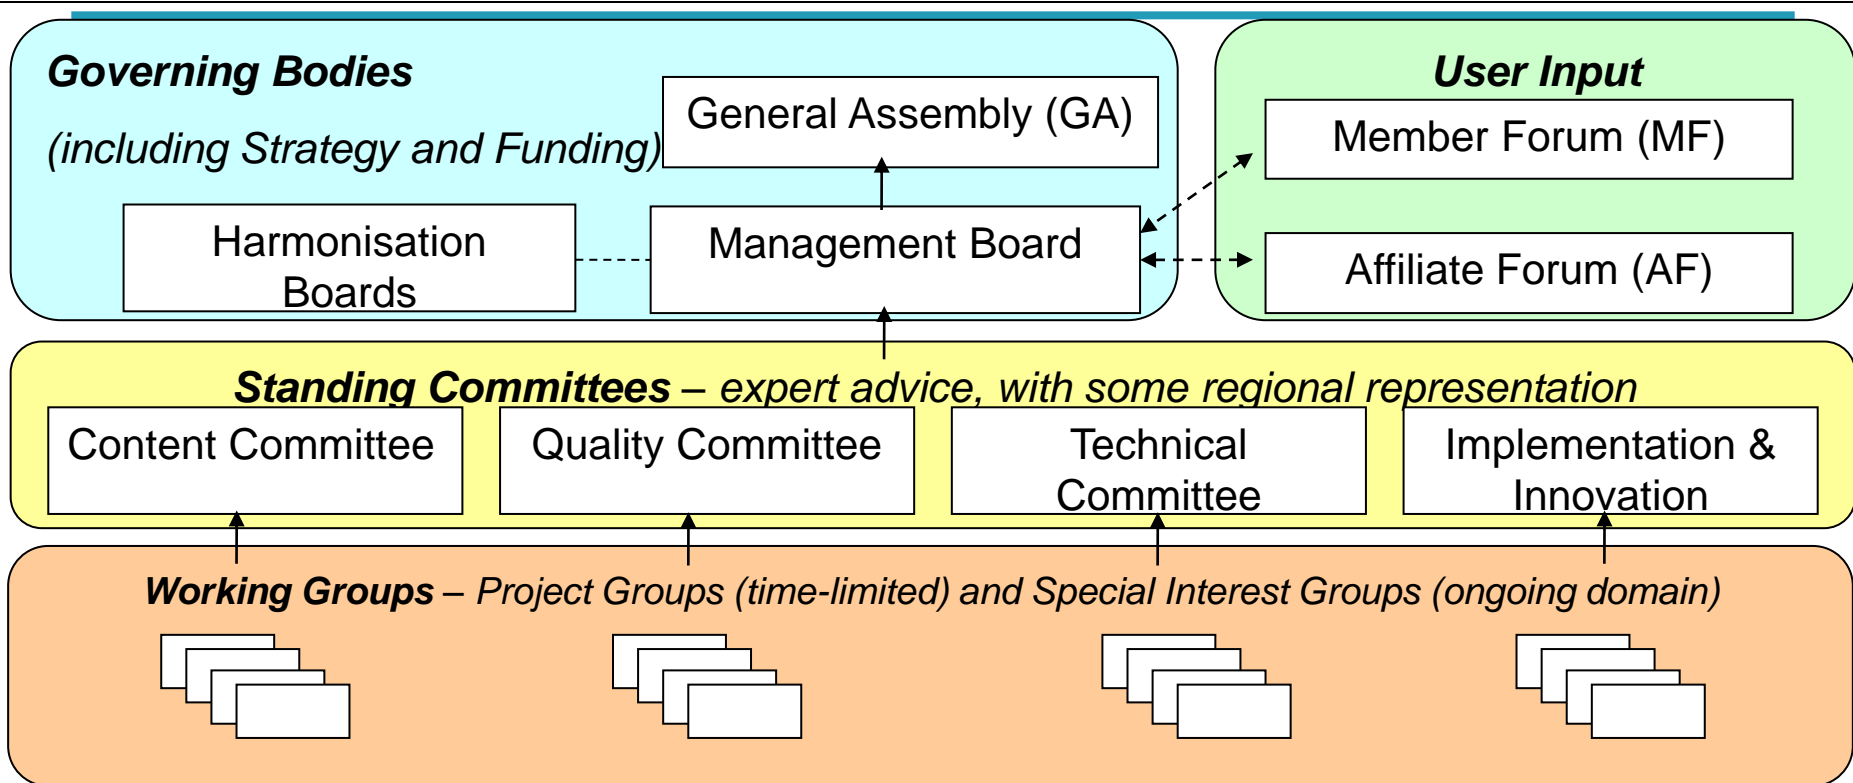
Governing Bodies

(including Strategy and Funding)

General Assembly (GA)

Harmonisation Boards

Management Board

User Input

Member Forum (MF)

Affiliate Forum (AF)

Standing Committees – expert advice, with some regional representation

Content Committee

Quality Committee

Technical Committee

Implementation & Innovation

Working Groups – Project Groups (time-limited) and Special Interest Groups (ongoing domain)